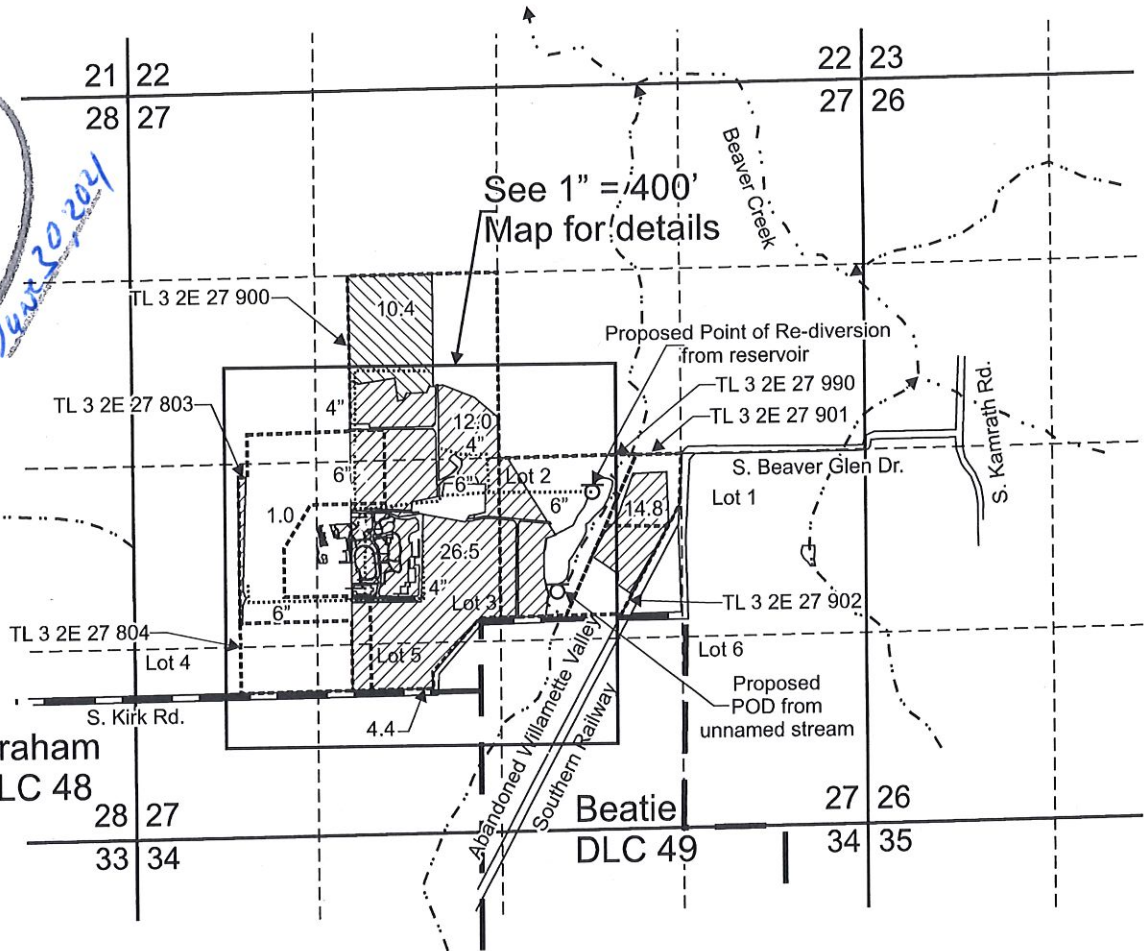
21 22
28 27
22 23
27 26
Jun 30 2021
See 1" = 400'
Map for details
Beaver Creek
TL 3 2E 27 900
10.4
Proposed Point of Re-diversion from reservoir
TL 3 2E 27 990
TL 3 2E 27 901
S. Kamrath Rd.
TL 3 2E 27 803
4"
12.0
4"
6"
6"
Lot 2
S. Beaver Glen Dr.
Lot 1
6"
14.8
1.0
26.5
4"
6"
4"
Lot 3
TL 3 2E 27 902
TL 3 2E 27 804
Lot 4
Lot 5
Lot 6
Proposed POD from unnamed stream
S. Kirk Rd.
4.4
raham
DLC 48
Abandoned Willamette Valley Southern Railway
28 27
33 34
Beatie
DLC 49
27 26
34 35